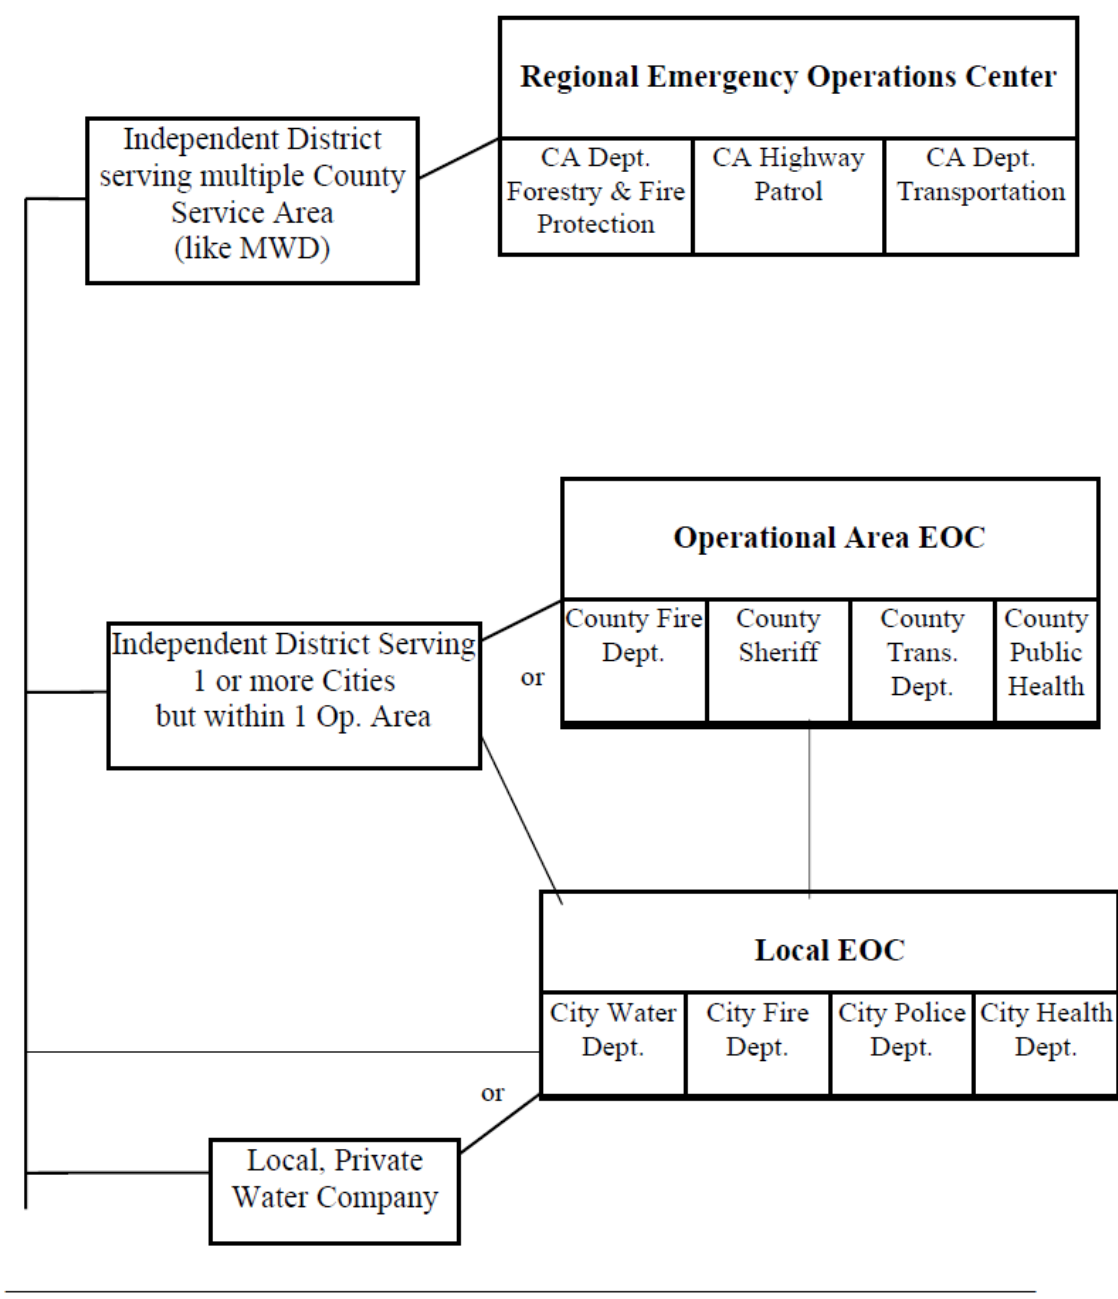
Regional Emergency Operations Center

| CA Dept. Forestry & Fire Protection | CA Highway Patrol | CA Dept. Transportation |
|---|---|---|

Independent District serving multiple County Service Area (like MWD)

Operational Area EOC

| County Fire Dept. | County Sheriff | County Trans. Dept. | County Public Health |
|---|---|---|---|

Independent District Serving 1 or more Cities but within 1 Op. Area

or

Local EOC

| City Water Dept. | City Fire Dept. | City Police Dept. | City Health Dept. |
|---|---|---|---|

or

Local, Private Water Company